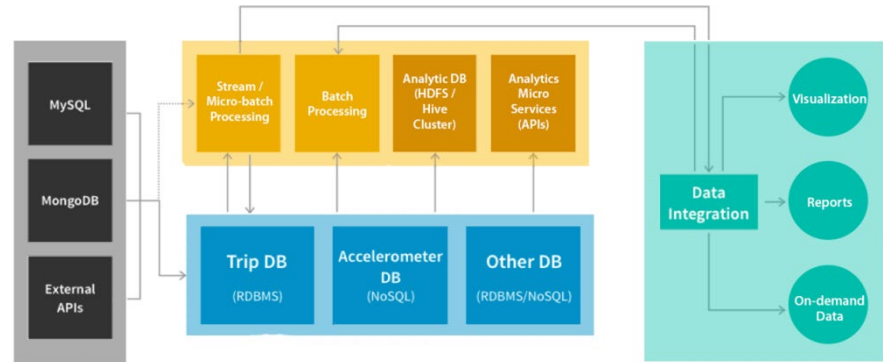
MySQL

MongoDB

External APIs

Stream / Micro-batch Processing

Batch Processing

Analytic DB (HDFS / Hive Cluster)

Analytics Micro Services (APIs)

Trip DB (RDBMS)

Accelerometer DB (NoSQL)

Other DB (RDBMS/NoSQL)

Data Integration

Visualization

Reports

On-demand Data